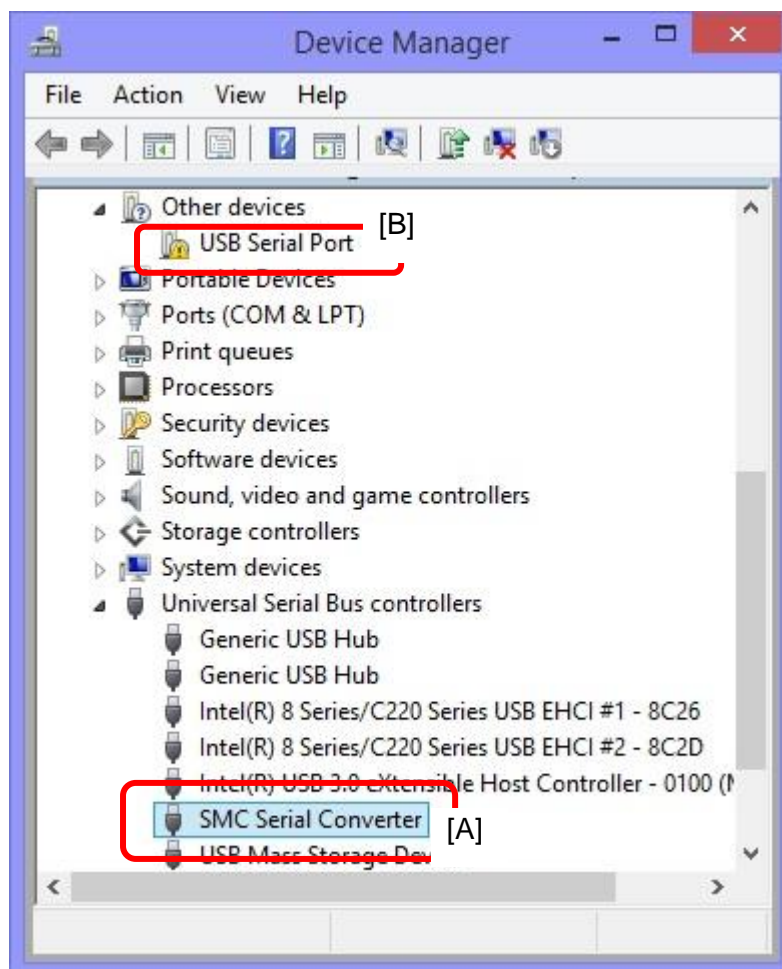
Device Manager

File Action View Help

Other devices
USB Serial Port
[B]
Portable Devices
Ports (COM & LPT)
Print queues
Processors
Security devices
Software devices
Sound, video and game controllers
Storage controllers
System devices
Universal Serial Bus controllers
Generic USB Hub
Generic USB Hub
Intel(R) 8 Series/C220 Series USB EHCI #1 - 8C26
Intel(R) 8 Series/C220 Series USB EHCI #2 - 8C2D
Intel(R) USB 3.0 eXtensible Host Controller - 0100 ([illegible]
SMC Serial Converter
[A]
USB Mass Storage De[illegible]